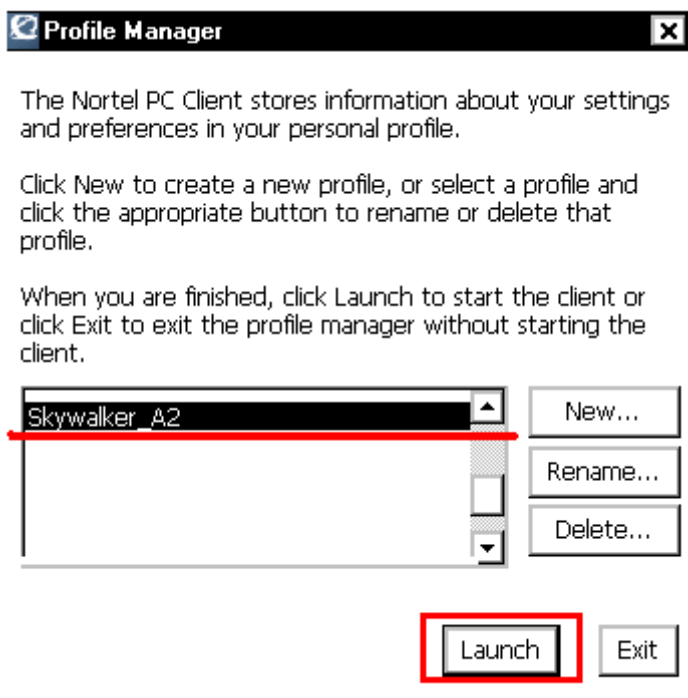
Profile Manager

The Nortel PC Client stores information about your settings and preferences in your personal profile.

Click New to create a new profile, or select a profile and click the appropriate button to rename or delete that profile.

When you are finished, click Launch to start the client or click Exit to exit the profile manager without starting the client.

Skywalker_A2

New...

Rename...

Delete...

Launch

Exit